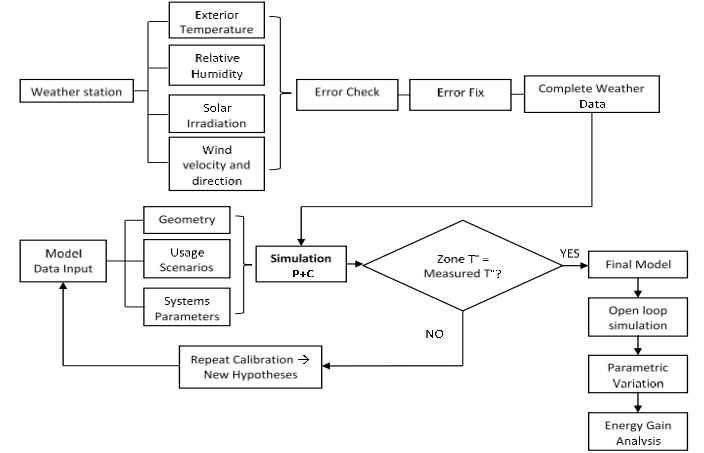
Exterior Temperature

Relative Humidity

Weather station

Solar Irradiation

Wind velocity and direction

Error Check

Error Fix

Complete Weather Data

Model Data Input

Geometry

Usage Scenarios

Systems Parameters

Simulation P+C

Zone T" = Measured T"?

YES

Final Model

NO

Open loop simulation

Repeat Calibration → New Hypotheses

Parametric Variation

Energy Gain Analysis